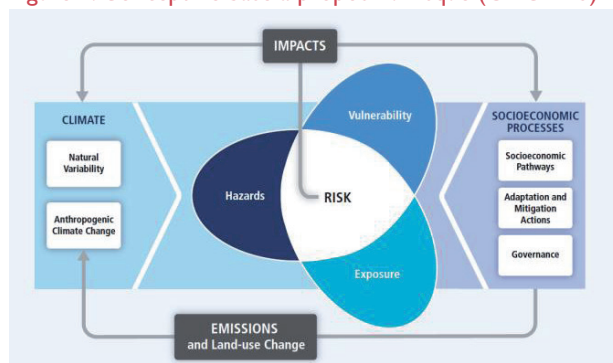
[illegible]

IMPACTS

CLIMATE

Natural Variability

Anthropogenic Climate Change

Vulnerability

Hazards

RISK

Exposure

SOCIOECONOMIC PROCESSES

Socioeconomic Pathways

Adaptation and Mitigation Actions

Governance

EMISSIONS and Land-use Change